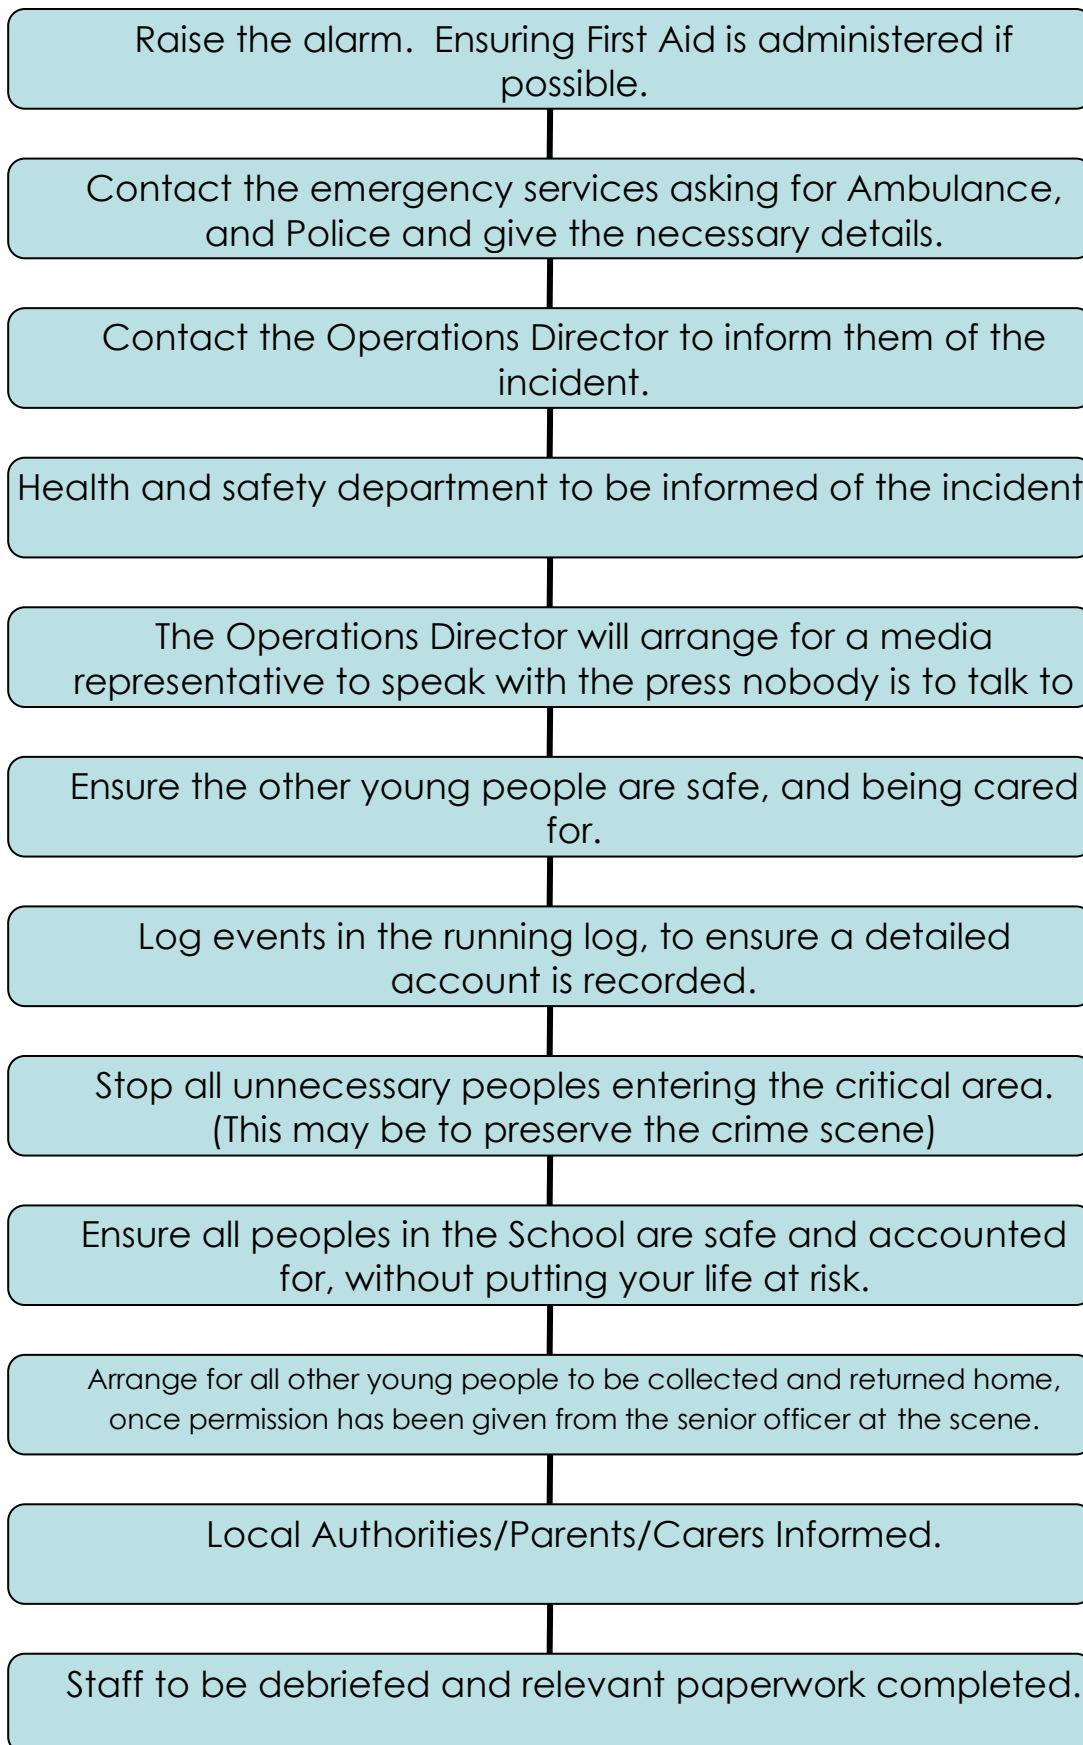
Raise the alarm. Ensuring First Aid is administered if possible.

Contact the emergency services asking for Ambulance, and Police and give the necessary details.

Contact the Operations Director to inform them of the incident.

Health and safety department to be informed of the incident

The Operations Director will arrange for a media representative to speak with the press nobody is to talk to

Ensure the other young people are safe, and being cared for.

Log events in the running log, to ensure a detailed account is recorded.

Stop all unnecessary peoples entering the critical area. (This may be to preserve the crime scene)

Ensure all peoples in the School are safe and accounted for, without putting your life at risk.

Arrange for all other young people to be collected and returned home, once permission has been given from the senior officer at the scene.

Local Authorities/Parents/Carers Informed.

Staff to be debriefed and relevant paperwork completed.